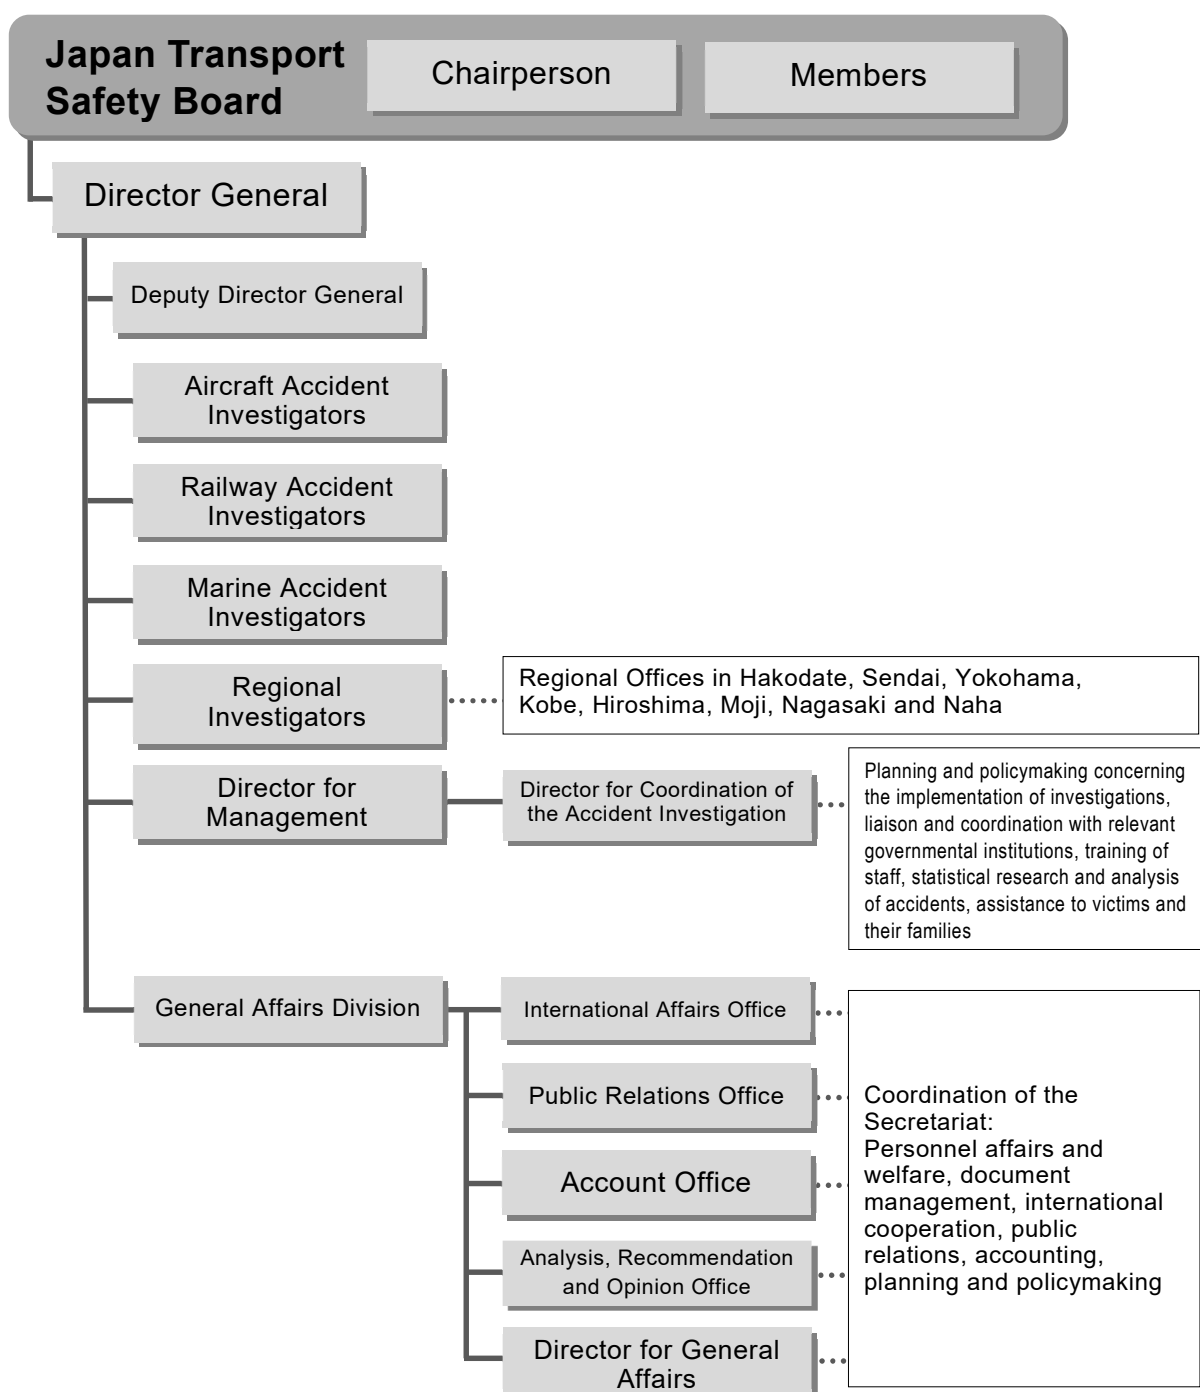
Japan Transport Safety Board

Chairperson

Members

Director General

Deputy Director General

Aircraft Accident Investigators

Railway Accident Investigators

Marine Accident Investigators

Regional Investigators

Regional Offices in Hakodate, Sendai, Yokohama, Kobe, Hiroshima, Moji, Nagasaki and Naha

Director for Management

Director for Coordination of the Accident Investigation

Planning and policymaking concerning the implementation of investigations, liaison and coordination with relevant governmental institutions, training of staff, statistical research and analysis of accidents, assistance to victims and their families

General Affairs Division

International Affairs Office

Public Relations Office

Account Office

Analysis, Recommendation and Opinion Office

Director for General Affairs

Coordination of the Secretariat:
Personnel affairs and welfare, document management, international cooperation, public relations, accounting, planning and policymaking